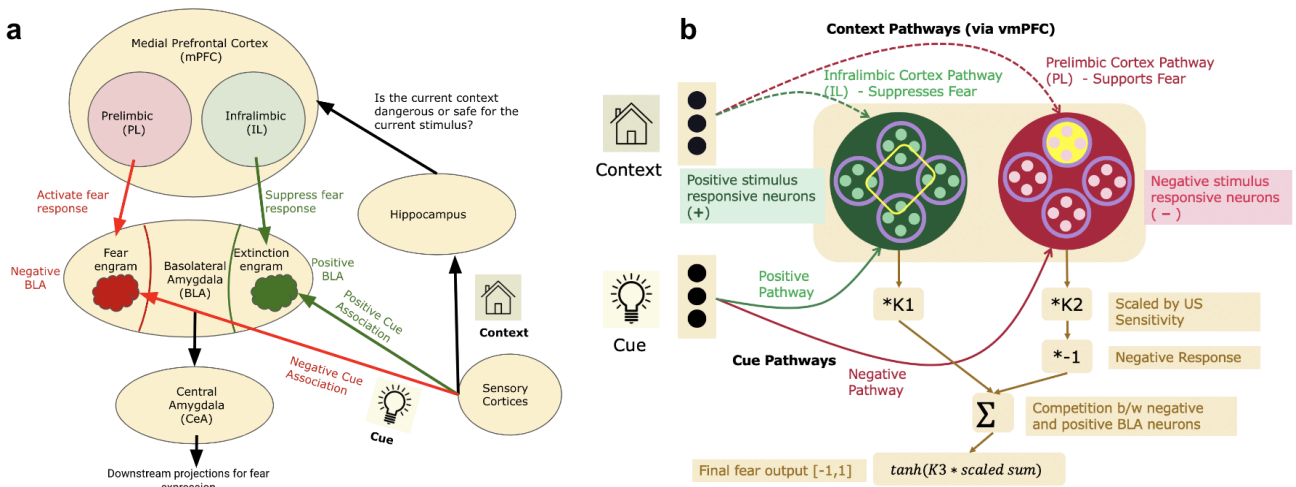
a

Medial Prefrontal Cortex (mPFC)

Prelimbic (PL)

Infralimbic (IL)

Is the current context dangerous or safe for the current stimulus?

Activate fear response

Suppress fear response

Hippocampus

Negative BLA

Fear engram

Basolateral Amygdala (BLA)

Extinction engram

Positive BLA

Positive Cue Association

Context

Negative Cue Association

Central Amygdala (CeA)

Cue

Sensory Cortices

Downstream projections for fear expression

b

Context Pathways (via vmPFC)

Infralimbic Cortex Pathway (IL) - Suppresses Fear

Prelimbic Cortex Pathway (PL) - Supports Fear

Context

Positive stimulus responsive neurons (+)

Negative stimulus responsive neurons ( − )

Cue

Positive Pathway

*K1

*K2

Scaled by US Sensitivity

*-1

Negative Response

Cue Pathways

Negative Pathway

$\Sigma$

Competition b/w negative and positive BLA neurons

Final fear output [-1,1]

$tanh(K3 * scaled\ sum)$